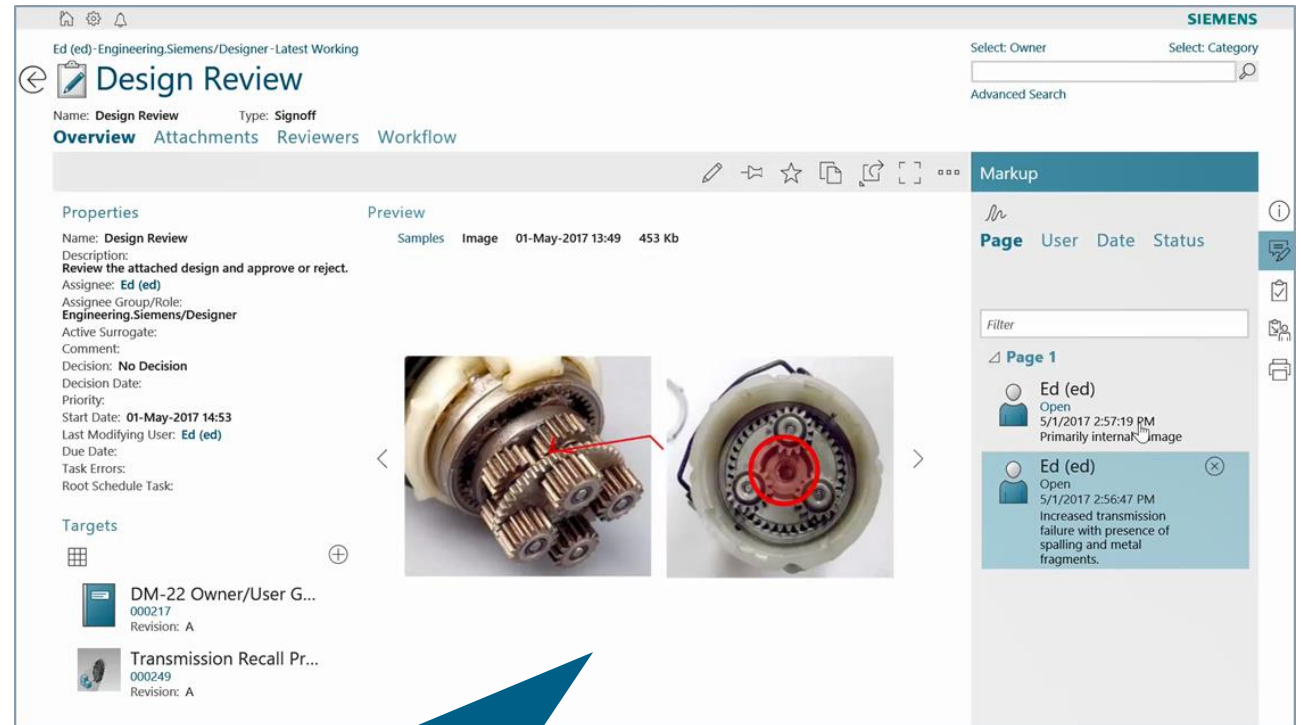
SIEMENS

Ed (ed)-Engineering.Siemens/Designer-Latest Working

Design Review

Name: Design Review Type: Signoff

Overview Attachments Reviewers Workflow

Select: Owner Select: Category

Advanced Search

Markup

Properties

Name: Design Review
Description:
Review the attached design and approve or reject.
Assignee: Ed (ed)
Assignee Group/Role:
Engineering.Siemens/Designer
Active Surrogate:
Comment:
Decision: No Decision
Decision Date:
Priority:
Start Date: 01-May-2017 14:53
Last Modifying User: Ed (ed)
Due Date:
Task Errors:
Root Schedule Task:

Targets

DM-22 Owner/User G...
000217
Revision: A

Transmission Recall Pr...
000249
Revision: A

Preview

Samples Image 01-May-2017 13:49 453 Kb

Page User Date Status

Filter

Page 1

Ed (ed)
Open
5/1/2017 2:57:19 PM
Primarily internal image

Ed (ed)
Open
5/1/2017 2:56:47 PM
Increased transmission failure with presence of spalling and metal fragments.